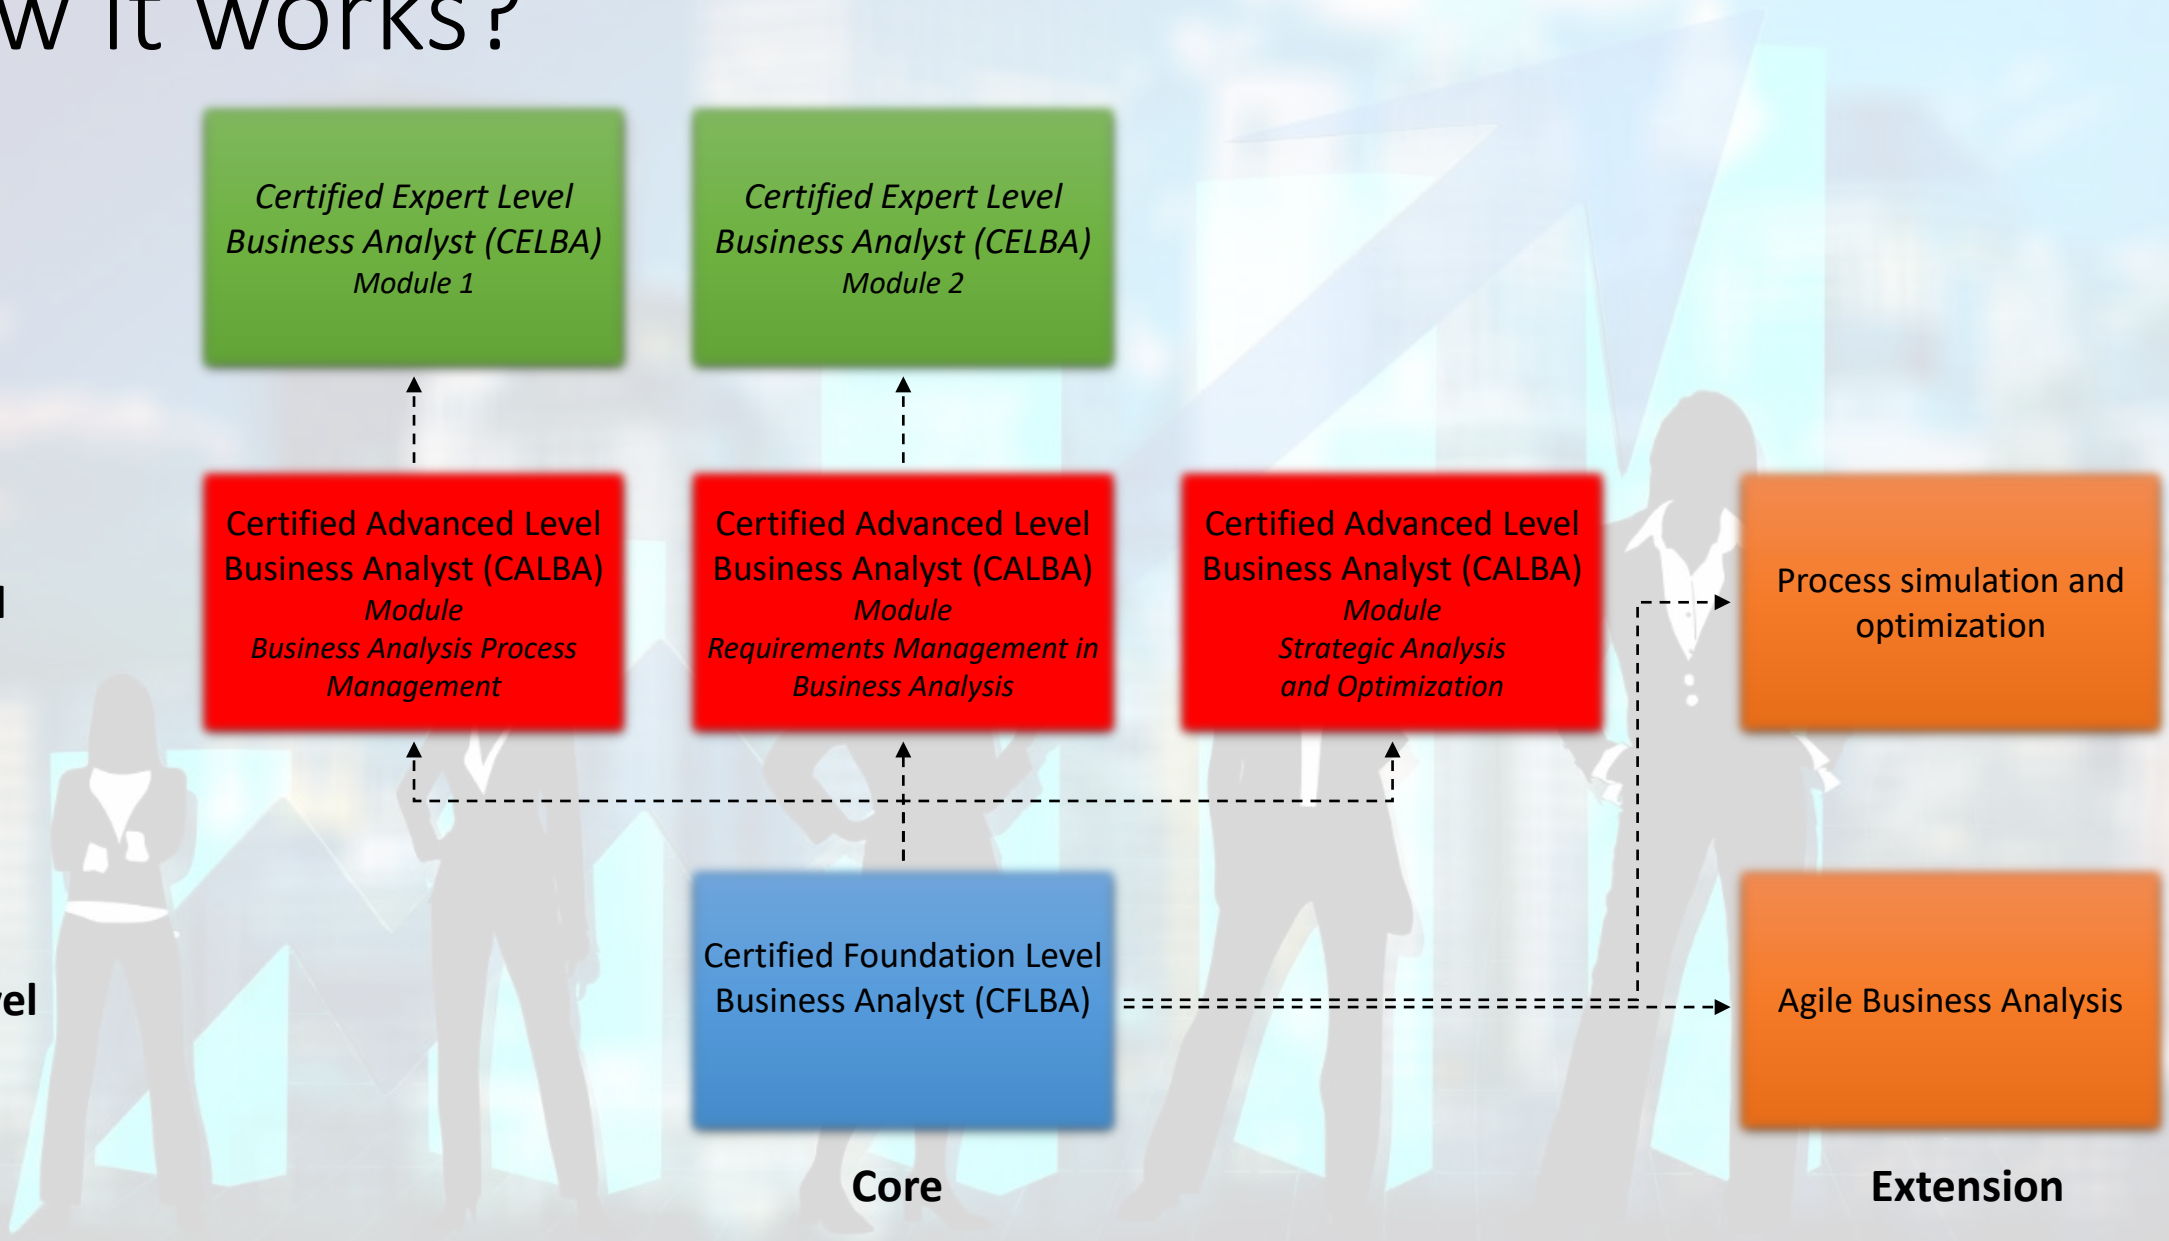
w it works?

Certified Expert Level Business Analyst (CELBA) Module 1

Certified Expert Level Business Analyst (CELBA) Module 2

l

Certified Advanced Level Business Analyst (CALBA) Module Business Analysis Process Management

Certified Advanced Level Business Analyst (CALBA) Module Requirements Management in Business Analysis

Certified Advanced Level Business Analyst (CALBA) Module Strategic Analysis and Optimization

Process simulation and optimization

el

Certified Foundation Level Business Analyst (CFLBA)

Agile Business Analysis

Core

Extension